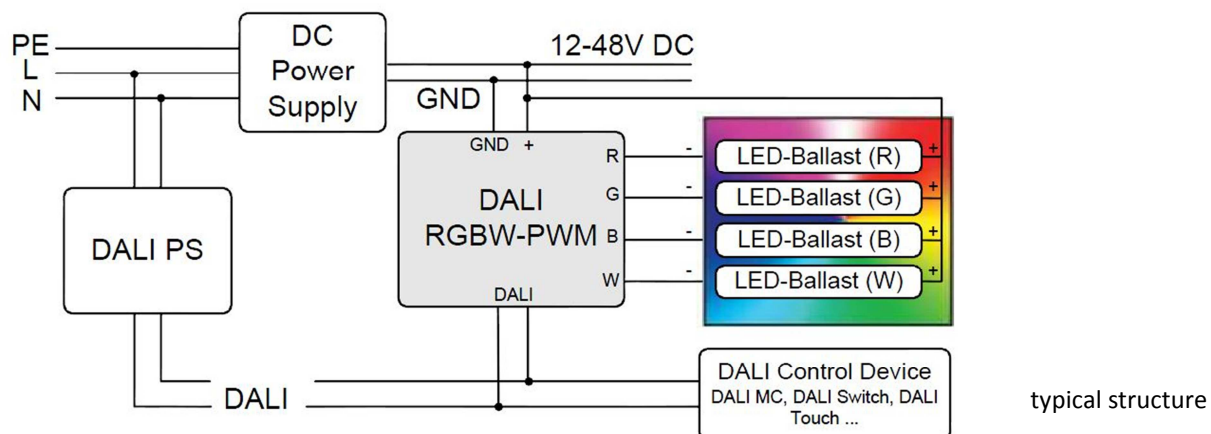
PE
L
N

DC
Power
Supply

12-48V DC

GND

GND +

R
G
B
W

DALI
RGBW-PWM

DALI

-
LED-Ballast (R)
+
-
LED-Ballast (G)
+
-
LED-Ballast (B)
+
-
LED-Ballast (W)
+

DALI PS

DALI

DALI Control Device
DALI MC, DALI Switch, DALI Touch ...

typical structure